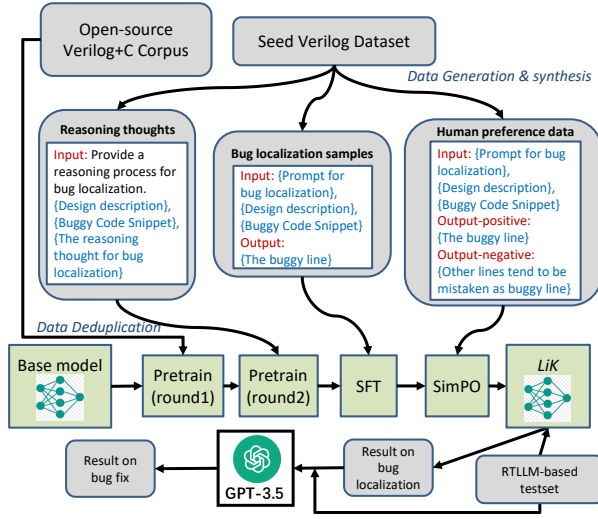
Open-source Verilog+C Corpus

Seed Verilog Dataset

Data Generation & synthesis

Reasoning thoughts

Input: Provide a reasoning process for bug localization. {Design description}, {Buggy Code Snippet}, {The reasoning thought for bug localization}

Bug localization samples

Input: {Prompt for bug localization}, {Design description}, {Buggy Code Snippet} Output: {The buggy line}

Human preference data

Input: {Prompt for bug localization}, {Design description}, {Buggy Code Snippet} Output-positive: {The buggy line} Output-negative: {Other lines tend to be mistaken as buggy line}

Data Deduplication

Base model

Pretrain (round1)

Pretrain (round2)

SFT

SimPO

LiK

Result on bug fix

GPT-3.5

Result on bug localization

RTLLM-based testset